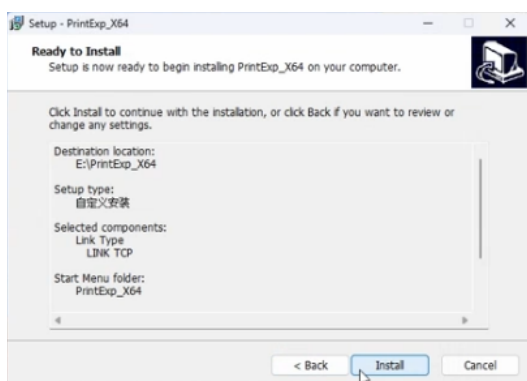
Setup - PrintExp_X64

Ready to Install
Setup is now ready to begin installing PrintExp_X64 on your computer.

Click Install to continue with the installation, or click Back if you want to review or change any settings.

Destination location:
E:\PrintExp_X64

Setup type:
自定义安装

Selected components:
Link Type
LINK TCP

Start Menu folder:
PrintExp_X64

< Back
Install
Cancel